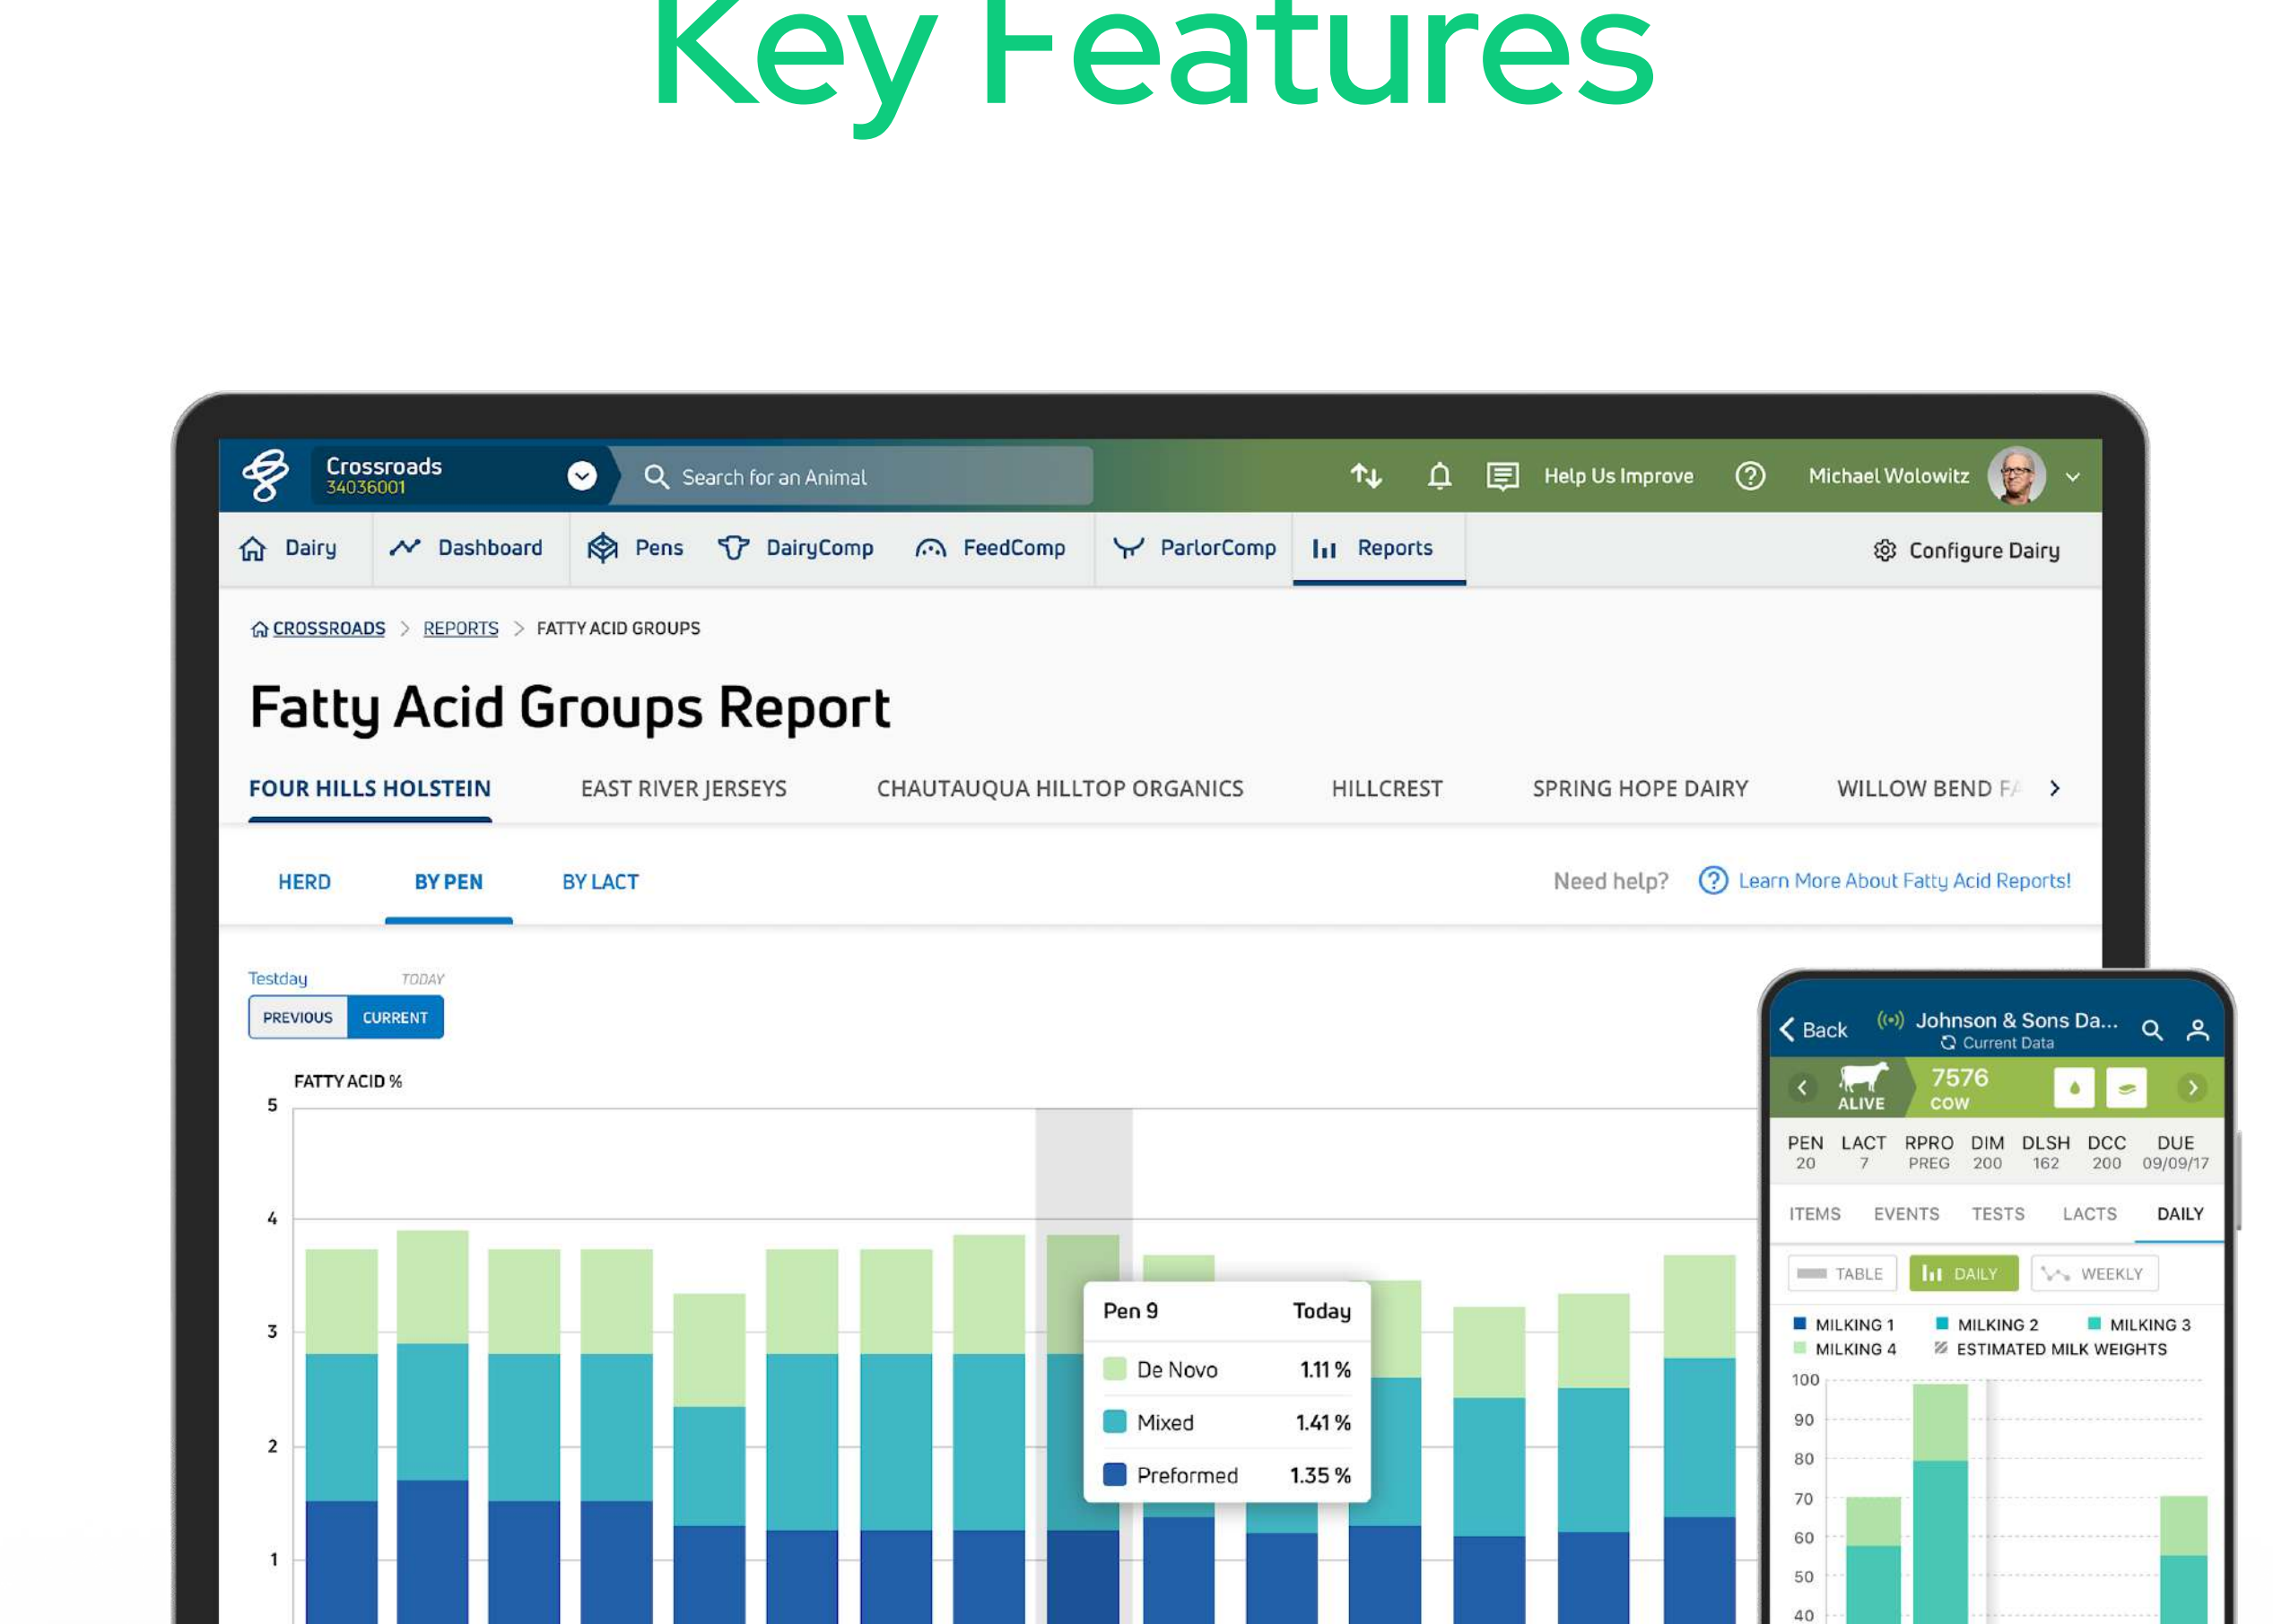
Key Features

Crossroads
34036001

Search for an Animal

Help Us Improve

Michael Wolowitz

Dairy Dashboard Pens DairyComp FeedComp ParlorComp Reports Configure Dairy

CROSSROADS > REPORTS > FATTY ACID GROUPS

Fatty Acid Groups Report

FOUR HILLS HOLSTEIN EAST RIVER JERSEYS CHAUTAUQUA HILLTOP ORGANICS HILLCREST SPRING HOPE DAIRY WILLOW BEND F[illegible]

HERD BY PEN BY LACT

Need help? Learn More About Fatty Acid Reports!

Testday TODAY
PREVIOUS CURRENT

FATTY ACID %
5
4
3
2
1

| Pen 9 | Today |
|---|---|
| De Novo | 1.11 % |
| Mixed | 1.41 % |
| Preformed | 1.35 % |

Back Johnson & Sons Da...
Current Data

ALIVE 7576 COW

| PEN | LACT | RPRO | DIM | DLSH | DCC | DUE |
|---|---|---|---|---|---|---|
| 20 | 7 | PREG | 200 | 162 | 200 | 09/09/17 |

ITEMS EVENTS TESTS LACTS DAILY

TABLE DAILY WEEKLY

MILKING 1 MILKING 2 MILKING 3
MILKING 4 ESTIMATED MILK WEIGHTS

100
90
80
70
60
50
40